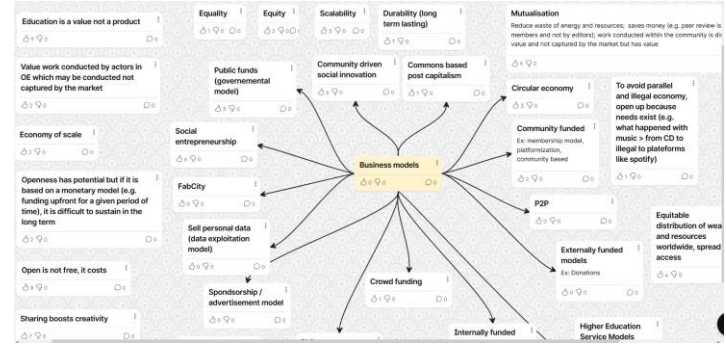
Education is a value not a product

Equality

Equity

Scalability

Durability (long term lasting)

Mutualisation

Reduce waste of energy and resources; saves money (e.g. peer review is members and not by editors); work conducted within the community is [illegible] value and not captured by the market but has value

Value work conducted by actors in OE which may be conducted not captured by the market

Public funds (governemental model)

Community driven social innovation

Commons based post capitalism

Circular economy

To avoid parallel and illegal economy, open up because needs exist (e.g. what happened with music > from CD to illegal to platforms like spotify)

Economy of scale

Social entrepreneurship

Community funded

Ex: membership model, platformization, community based

Business models

Openness has potential but if it is based on a monetary model (e.g. funding upfront for a given period of time), it is difficult to sustain in the long term

FabCity

P2P

Equitable distribution of wea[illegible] and resources worldwide, spread access

Sell personal data (data exploitation model)

Externally funded models

Ex: Donations

Open is not free, it costs

Spondsorship / advertisement model

Crowd funding

Sharing boosts creativity

Internally funded

Higher Education Service Models